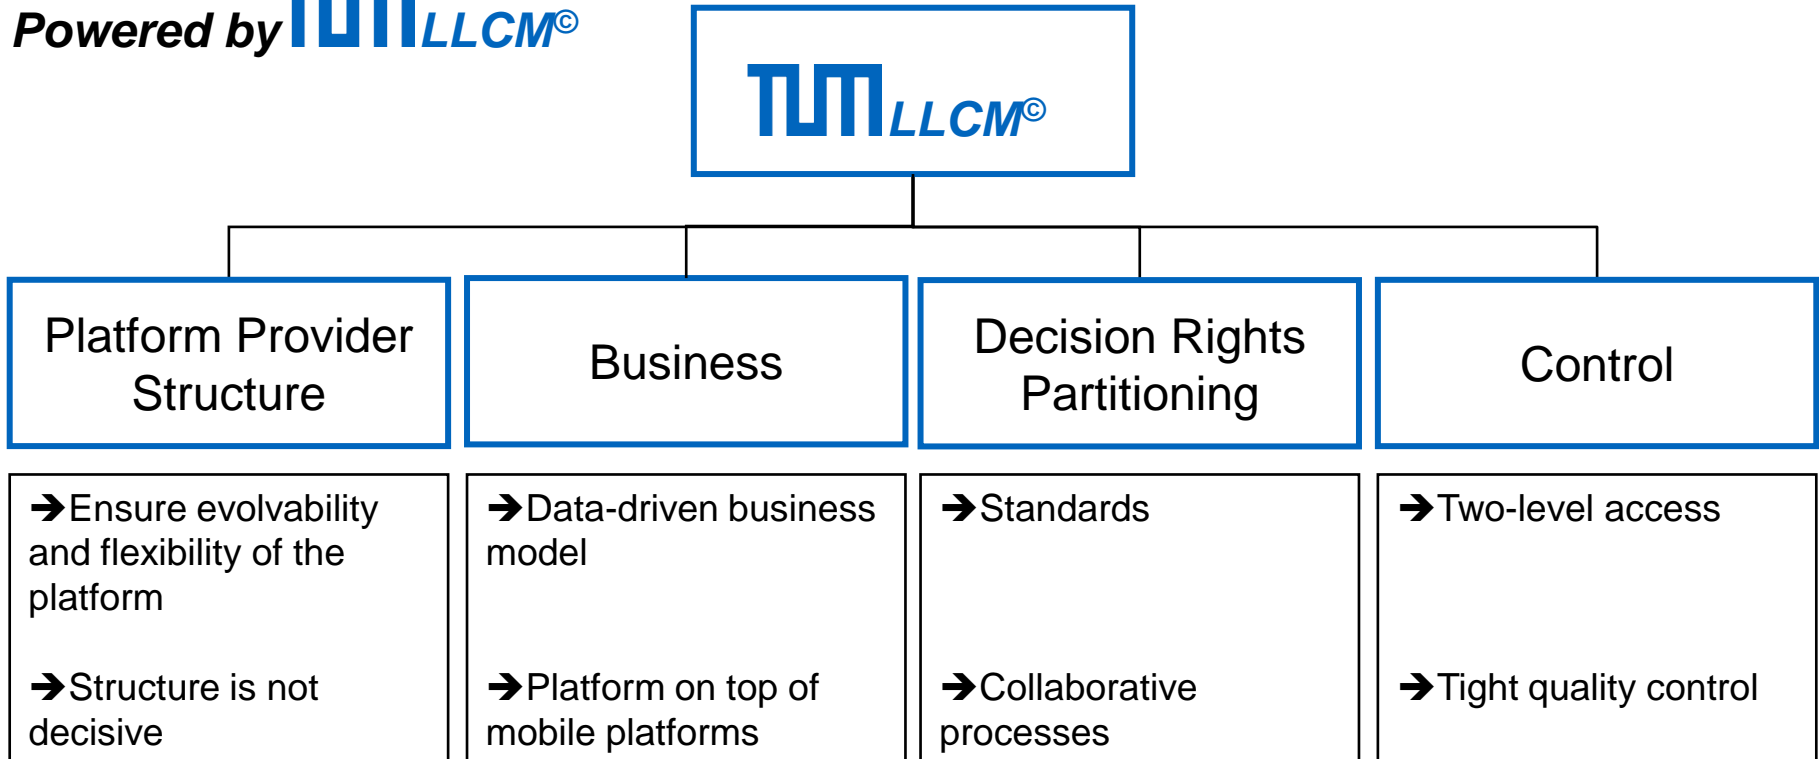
Powered by TUM LLCM©

TUM LLCM©

Platform Provider Structure

Business

Decision Rights Partitioning

Control

➔Ensure evolvability and flexibility of the platform

➔Structure is not decisive

➔Data-driven business model

➔Platform on top of mobile platforms

➔Standards

➔Collaborative processes

➔Two-level access

➔Tight quality control